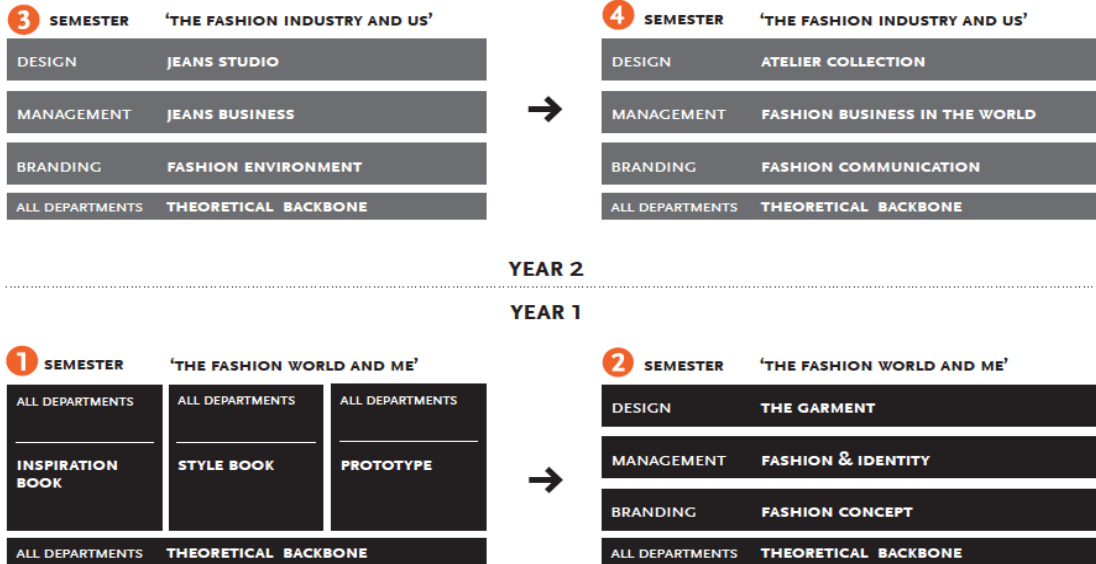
3 SEMESTER 'THE FASHION INDUSTRY AND US'

| DESIGN | JEANS STUDIO |
|---|---|
| MANAGEMENT | JEANS BUSINESS |
| BRANDING | FASHION ENVIRONMENT |
| ALL DEPARTMENTS | THEORETICAL BACKBONE |

→

4 SEMESTER 'THE FASHION INDUSTRY AND US'

| DESIGN | ATELIER COLLECTION |
|---|---|
| MANAGEMENT | FASHION BUSINESS IN THE WORLD |
| BRANDING | FASHION COMMUNICATION |
| ALL DEPARTMENTS | THEORETICAL BACKBONE |

YEAR 2

YEAR 1

1 SEMESTER 'THE FASHION WORLD AND ME'

| ALL DEPARTMENTS | ALL DEPARTMENTS | ALL DEPARTMENTS |
|---|---|---|
| INSPIRATION BOOK | STYLE BOOK | PROTOTYPE |

ALL DEPARTMENTS THEORETICAL BACKBONE

→

2 SEMESTER 'THE FASHION WORLD AND ME'

| DESIGN | THE GARMENT |
|---|---|
| MANAGEMENT | FASHION & IDENTITY |
| BRANDING | FASHION CONCEPT |
| ALL DEPARTMENTS | THEORETICAL BACKBONE |